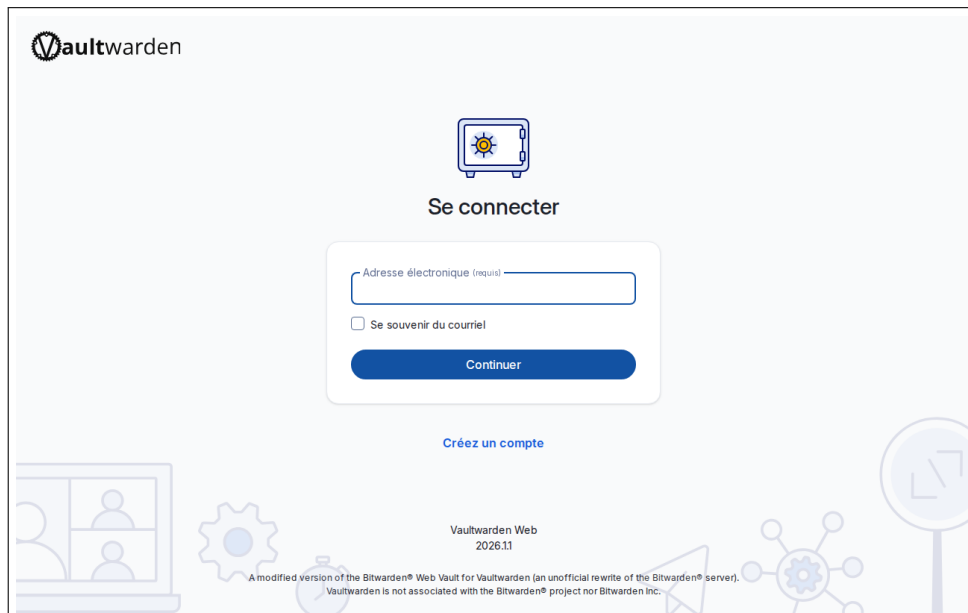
Vaultwarden

Se connecter

Adresse électronique (requis)

Se souvenir du courriel

Continuer

Créez un compte

Vaultwarden Web
2026.1.1

A modified version of the Bitwarden® Web Vault for Vaultwarden (an unofficial rewrite of the Bitwarden® server).
Vaultwarden is not associated with the Bitwarden® project nor Bitwarden Inc.